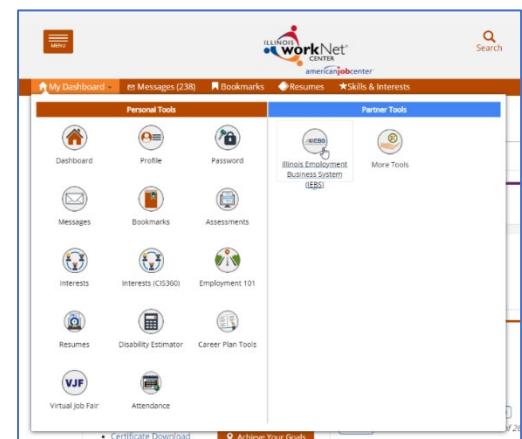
MENU

ILLINOIS workNet CENTER
americanjobcenter

Search

My Dashboard · Messages (238) Bookmarks Resumes Skills & Interests

Personal Tools

Dashboard
Profile
Password
Messages
Bookmarks
Assessments
Interests
Interests (CIS360)
Employment 101
Resumes
Disability Estimator
Career Plan Tools
VJF
Virtual Job Fair
Attendance

Partner Tools

IEBS
Illinois Employment Business System (IEBS)
More Tools

• Certificate Download
Achieve Your Goals